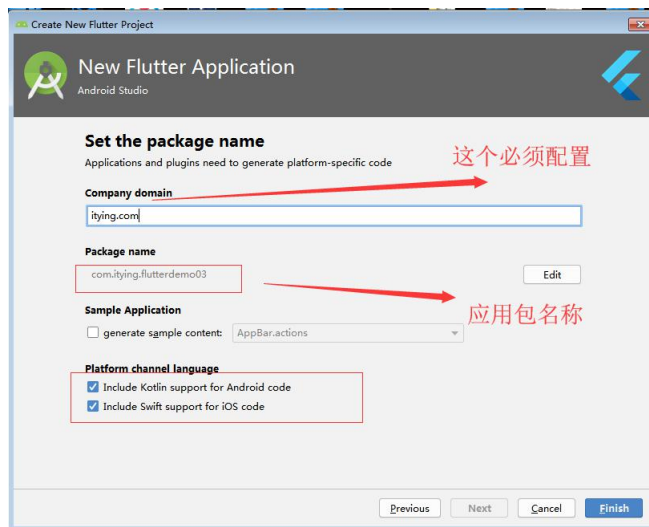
Create New Flutter Project

New Flutter Application
Android Studio

Set the package name
Applications and plugins need to generate platform-specific code

这个必须配置

Company domain
itying.com

Package name
com.itying.flutterdemo03
Edit

应用包名称

Sample Application
generate sample content: AppBar.actions

Platform channel language
Include Kotlin support for Android code
Include Swift support for iOS code

Previous Next Cancel Finish